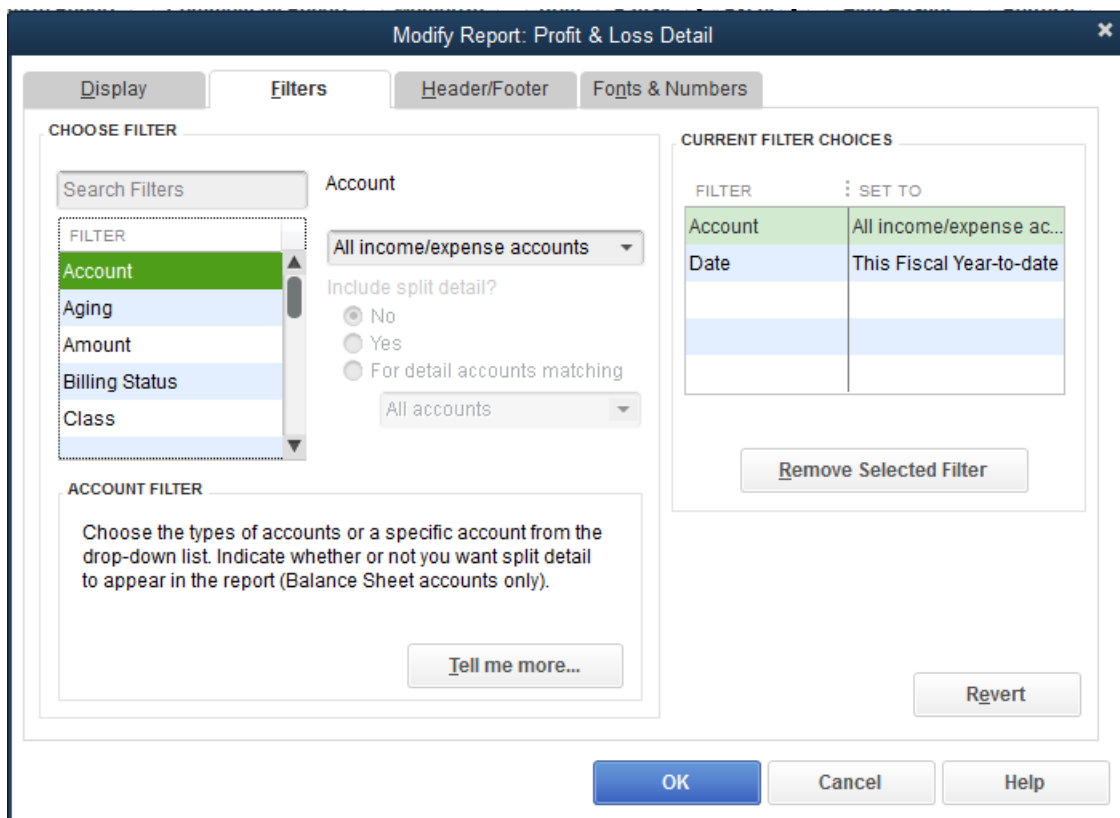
Modify Report: Profit & Loss Detail

Display | Filters | Header/Footer | Fonts & Numbers

CHOOSE FILTER

Search Filters

Account

| FILTER |
|---|
| Account |
| Aging |
| Amount |
| Billing Status |
| Class |

All income/expense accounts

Include split detail?
No
Yes
For detail accounts matching
All accounts

ACCOUNT FILTER

Choose the types of accounts or a specific account from the drop-down list. Indicate whether or not you want split detail to appear in the report (Balance Sheet accounts only).

Tell me more...

CURRENT FILTER CHOICES

| FILTER | SET TO |
|---|---|
| Account | All income/expense ac... |
| Date | This Fiscal Year-to-date |

Remove Selected Filter

Revert

OK | Cancel | Help